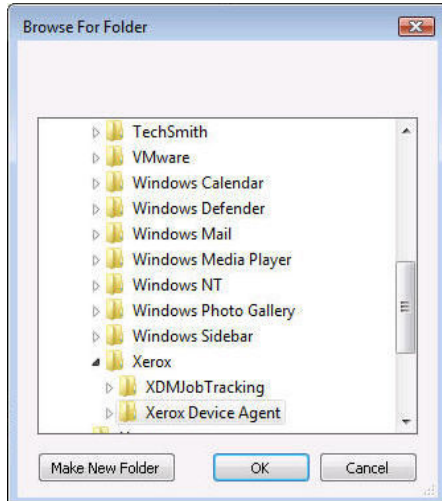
Browse For Folder

TechSmith
VMware
Windows Calendar
Windows Defender
Windows Mail
Windows Media Player
Windows NT
Windows Photo Gallery
Windows Sidebar
Xerox
XDMJobTracking
Xerox Device Agent
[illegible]

Make New Folder
OK
Cancel